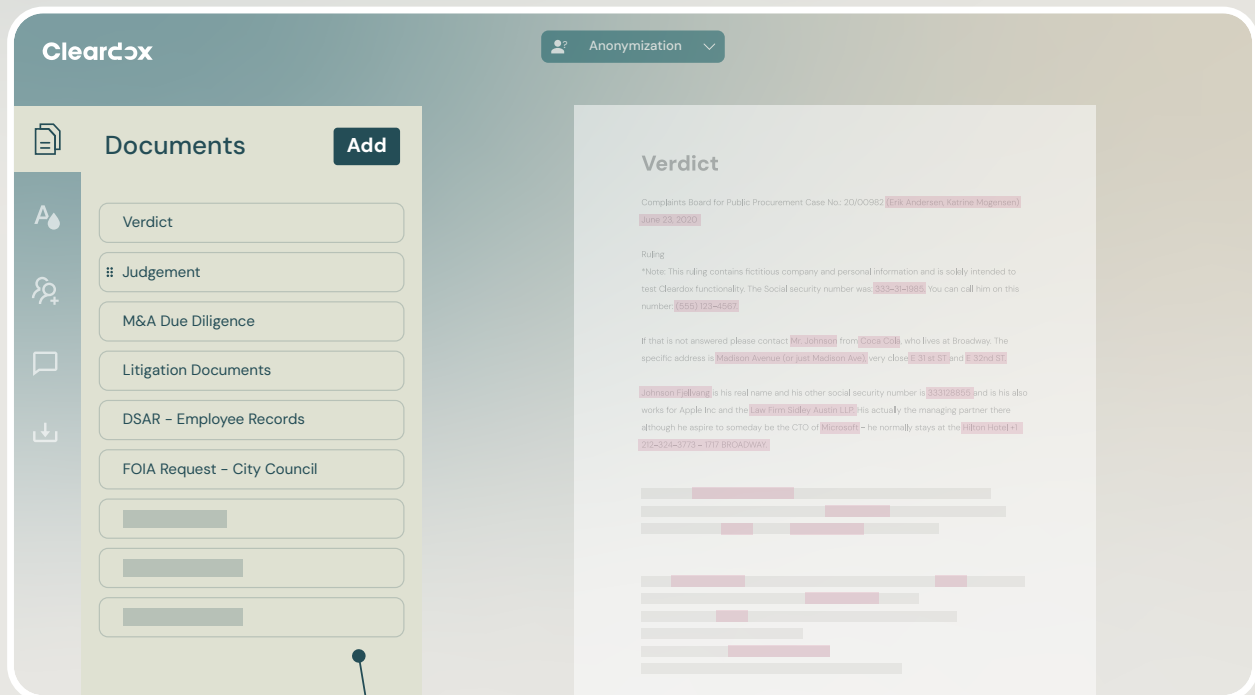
Cleardox

Anonymization

Documents

Add

Verdict

Judgement

M&A Due Diligence

Litigation Documents

DSAR - Employee Records

FOIA Request - City Council

Verdict

Complaints Board for Public Procurement Case No.: 20/00982 (Erik Andersen, Katrine Mogensen) June 23, 2020

Ruling

*Note: This ruling contains fictitious company and personal information and is solely intended to test Cleardox functionality. The Social security number was 333-31-1985. You can call him on this number: (555) 123-4567

If that is not answered please contact Mr. Johnson from Coca Cola, who lives at Broadway. The specific address is Madison Avenue (or just Madison Ave.), very close E 31 st ST and E 32nd ST.

Johnson Fjellvang is his real name and his other social security number is 333128855 and is his also works for Apple Inc and the Law Firm Sidley Austin LLP. His actually the managing partner there although he aspire to someday be the CTO of Microsoft - he normally stays at the Hilton Hotel +1 212-324-3773 - 1717 BROADWAY.